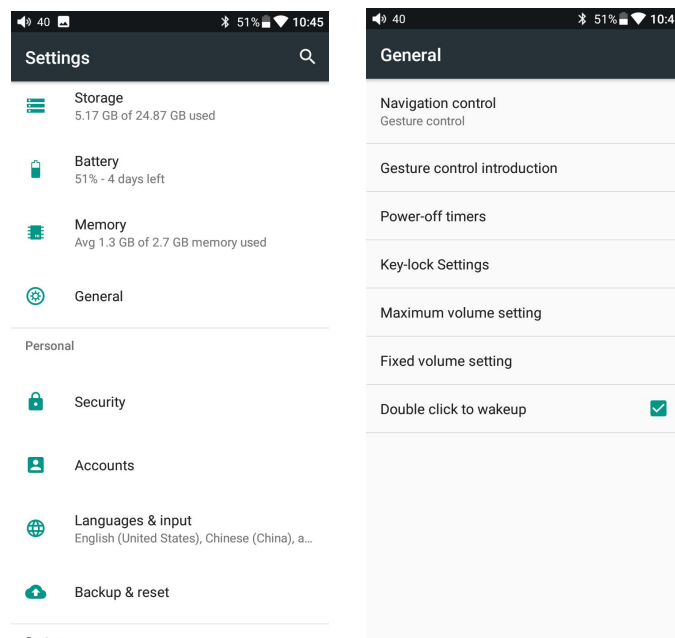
40 51% 10:45

Settings

Storage
5.17 GB of 24.87 GB used

Battery
51% - 4 days left

Memory
Avg 1.3 GB of 2.7 GB memory used

General

Personal

Security

Accounts

Languages & input
English (United States), Chinese (China), a...

Backup & reset

40 51% 10:4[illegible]

General

Navigation control
Gesture control

Gesture control introduction

Power-off timers

Key-lock Settings

Maximum volume setting

Fixed volume setting

Double click to wakeup